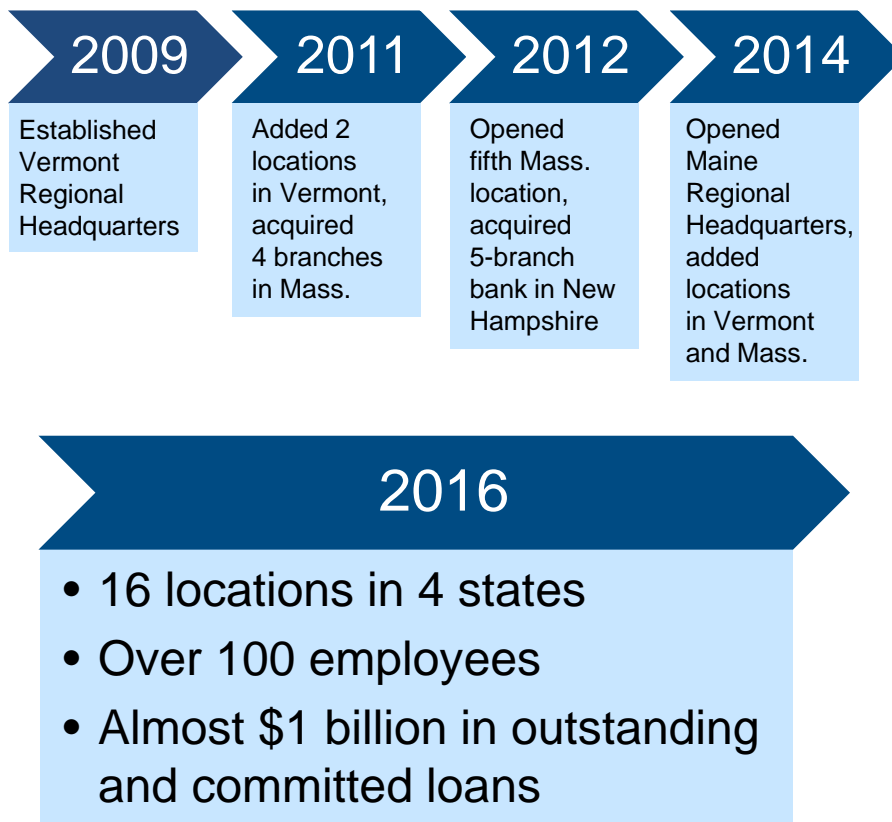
2009

Established Vermont Regional Headquarters

2011

Added 2 locations in Vermont, acquired 4 branches in Mass.

2012

Opened fifth Mass. location, acquired 5-branch bank in New Hampshire

2014

Opened Maine Regional Headquarters, added locations in Vermont and Mass.

2016

• 16 locations in 4 states
• Over 100 employees
• Almost $1 billion in outstanding and committed loans